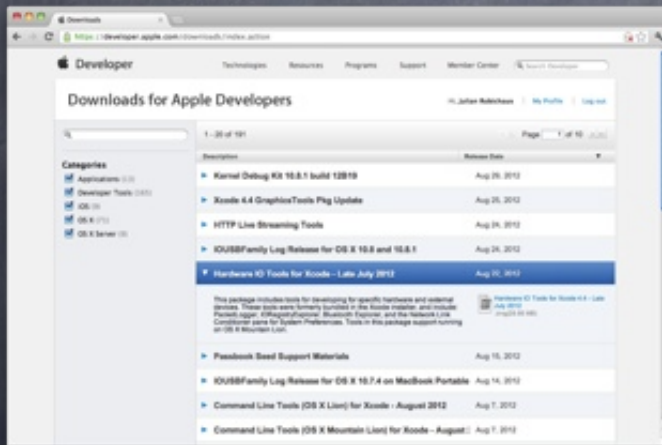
Downloads

https://developer.apple.com/downloads/index.action

Developer

Technologies Resources Programs Support Member Center Search Developer

Downloads for Apple Developers

Julian Robichaux | My Profile | Log out

1 - 20 of 191

Page 1 of 10

Categories

Applications (13)

Developer Tools (185)

iOS (9)

OS X (71)

OS X Server (9)

Description

Release Date

Kernel Debug Kit 10.8.1 build 12B19 Aug 29, 2012

Xcode 4.4 GraphicsTools Pkg Update Aug 25, 2012

HTTP Live Streaming Tools Aug 24, 2012

IOUSBFamily Log Release for OS X 10.8 and 10.8.1 Aug 24, 2012

Hardware IO Tools for Xcode - Late July 2012 Aug 22, 2012

This package includes tools for developing for specific hardware and external devices. These tools were formerly bundled in the Xcode installer, and include: PacketLogger, IORegistryExplorer, Bluetooth Explorer, and the Network Link Conditioner pane for System Preferences. Tools in this package support running on OS X Mountain Lion.

Hardware IO Tools for Xcode 4.4 - Late July 2012

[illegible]

Passbook Seed Support Materials Aug 15, 2012

IOUSBFamily Log Release for OS X 10.7.4 on MacBook Portable Aug 14, 2012

Command Line Tools (OS X Lion) for Xcode - August 2012 Aug 7, 2012

Command Line Tools (OS X Mountain Lion) for Xcode - August 2012 Aug 7, 2012